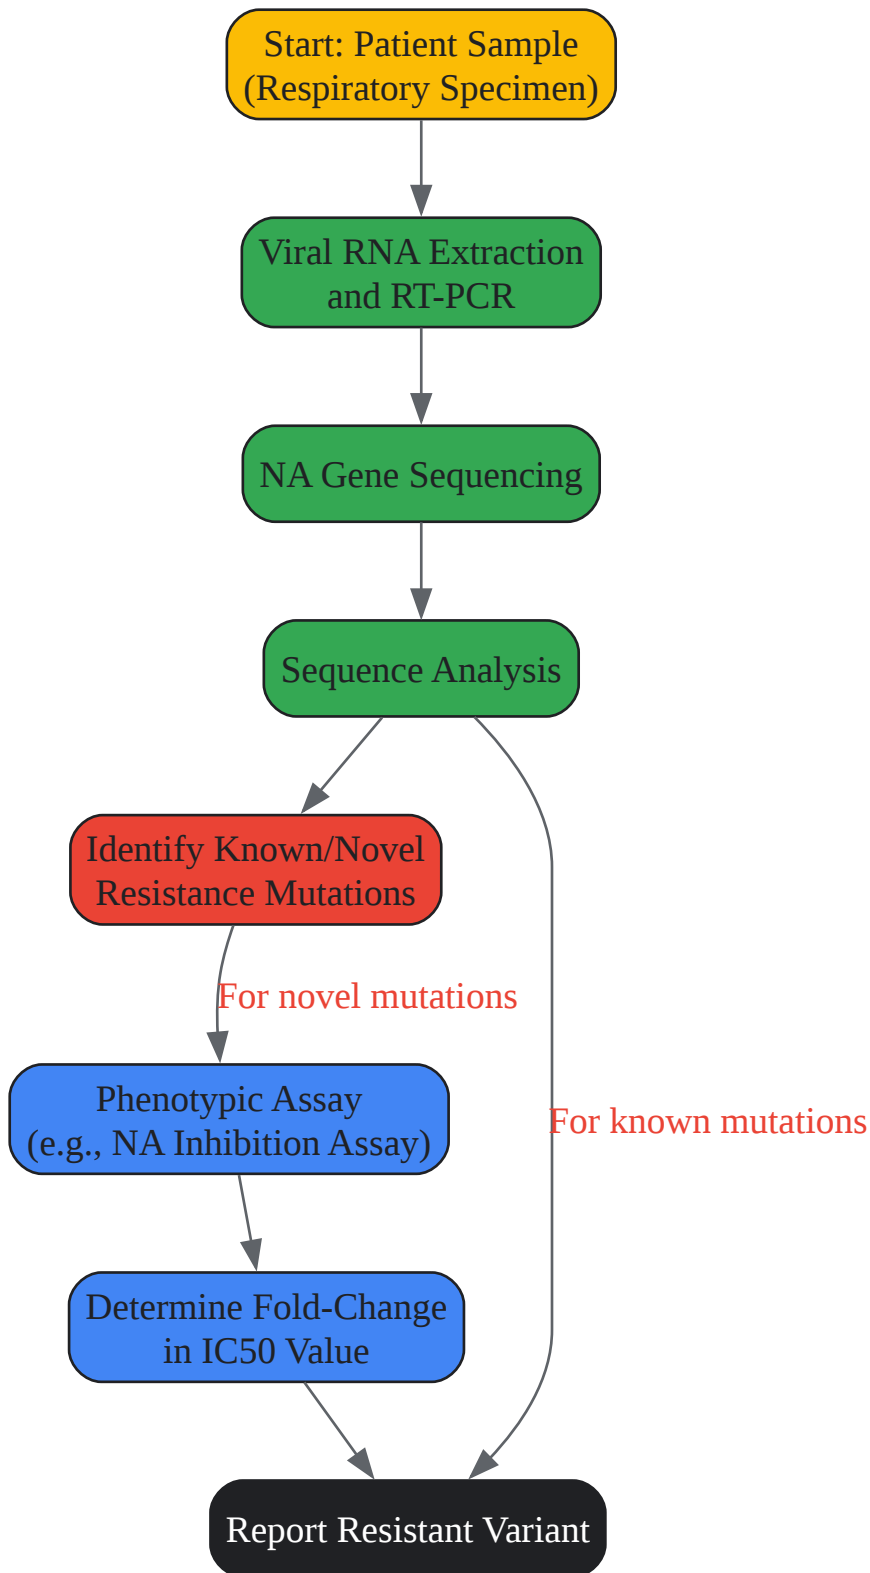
Start: Patient Sample
(Respiratory Specimen)

Viral RNA Extraction
and RT-PCR

NA Gene Sequencing

Sequence Analysis

Identify Known/Novel
Resistance Mutations

For novel mutations

Phenotypic Assay
(e.g., NA Inhibition Assay)

For known mutations

Determine Fold-Change
in IC50 Value

Report Resistant Variant